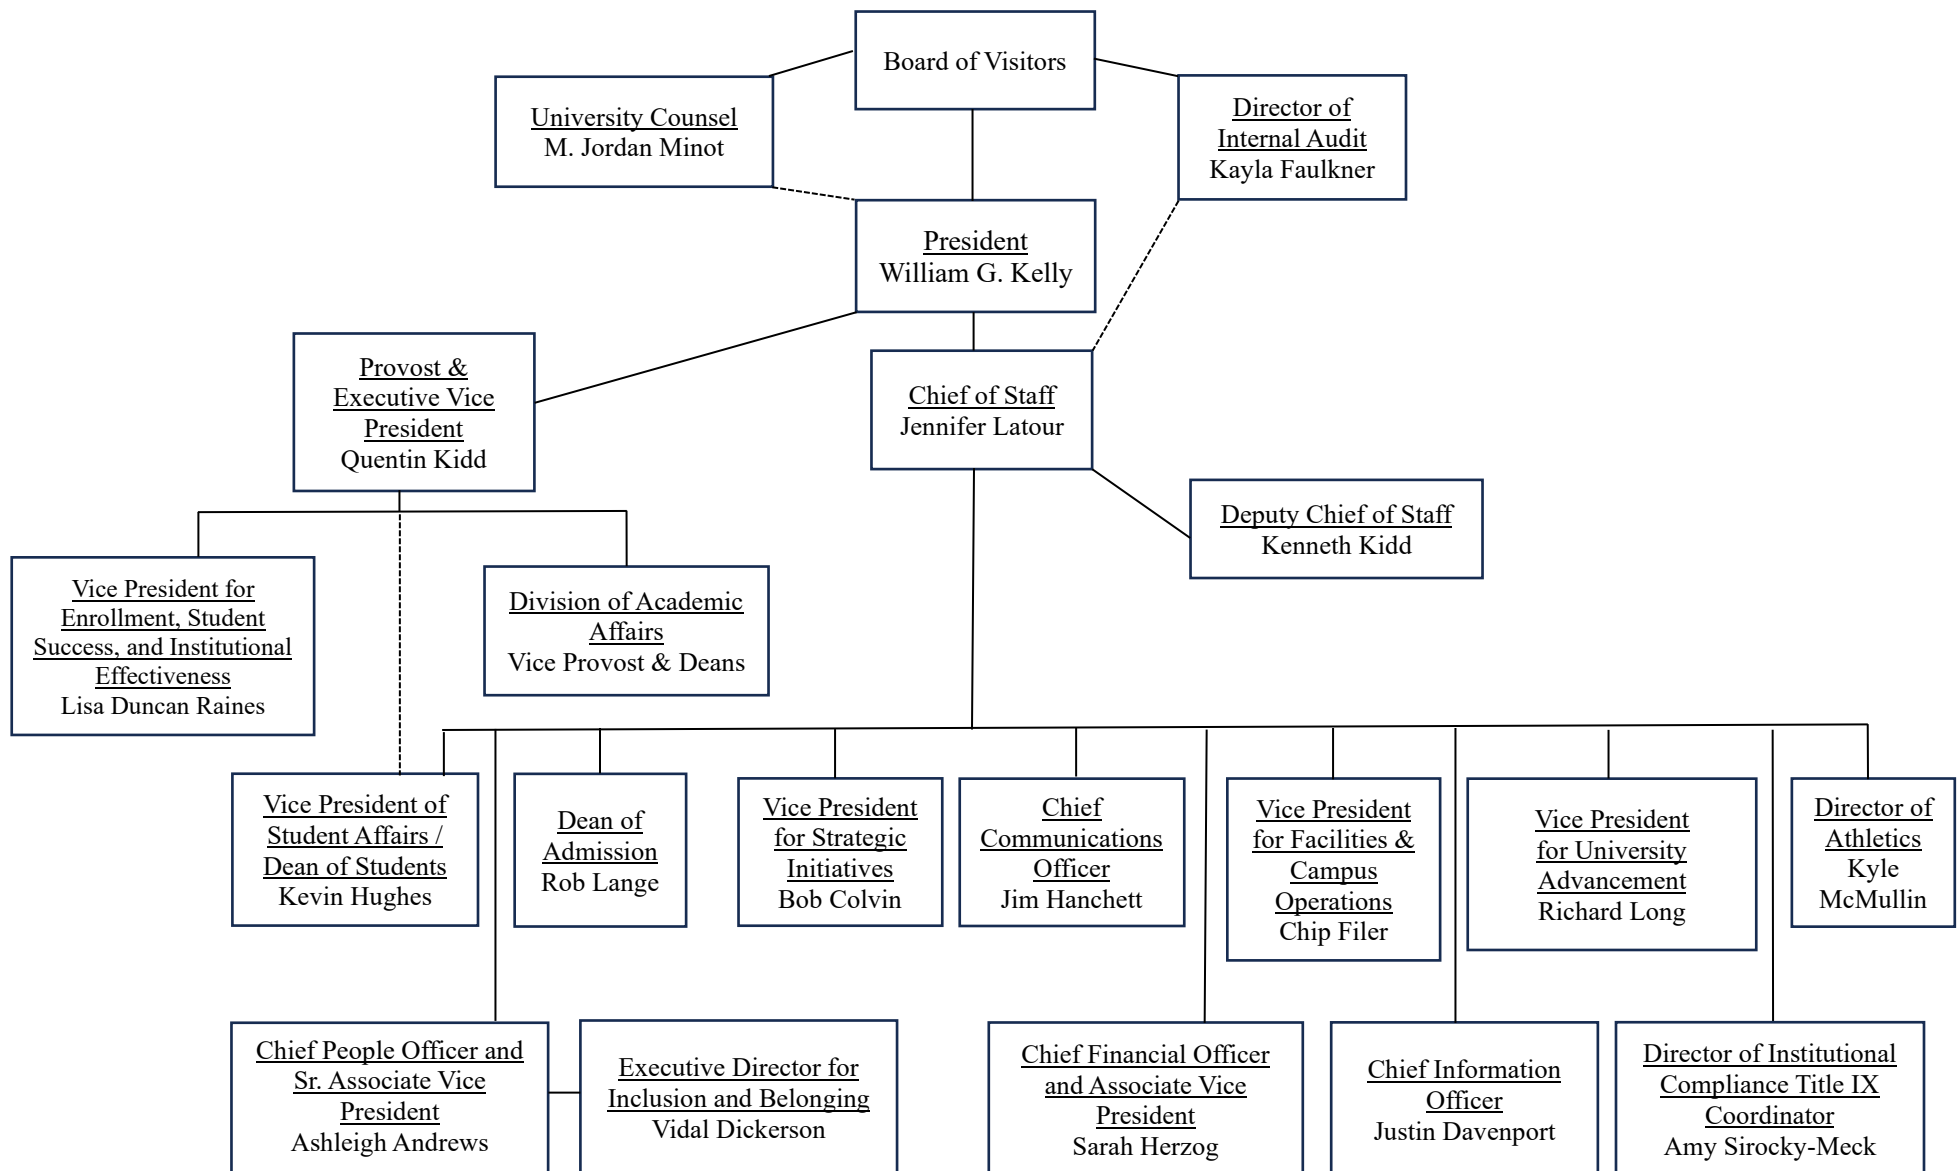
Board of Visitors

University Counsel
M. Jordan Minot

Director of Internal Audit
Kayla Faulkner

President
William G. Kelly

Provost & Executive Vice President
Quentin Kidd

Chief of Staff
Jennifer Latour

Deputy Chief of Staff
Kenneth Kidd

Vice President for Enrollment, Student Success, and Institutional Effectiveness
Lisa Duncan Raines

Division of Academic Affairs
Vice Provost & Deans

Vice President of Student Affairs / Dean of Students
Kevin Hughes

Dean of Admission
Rob Lange

Vice President for Strategic Initiatives
Bob Colvin

Chief Communications Officer
Jim Hanchett

Vice President for Facilities & Campus Operations
Chip Filer

Vice President for University Advancement
Richard Long

Director of Athletics
Kyle McMullin

Chief People Officer and Sr. Associate Vice President
Ashleigh Andrews

Executive Director for Inclusion and Belonging
Vidal Dickerson

Chief Financial Officer and Associate Vice President
Sarah Herzog

Chief Information Officer
Justin Davenport

Director of Institutional Compliance Title IX Coordinator
Amy Sirocky-Meck